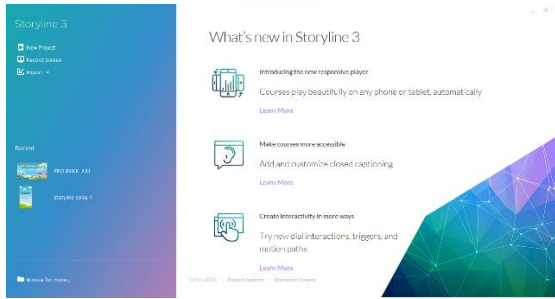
Storyline 3

New Project
Record Screen
Import

Recent
PROJEKKE JUU
storyline coba 1

Browse for more...

What's new in Storyline 3

Introducing the new responsive player
Courses play beautifully on any phone or tablet, automatically
Learn More

Make courses more accessible
Add and customize closed captioning
Learn More

Create interactivity in more ways
Try new dial interactions, triggers, and motion paths
Learn More

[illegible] | Product Support | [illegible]